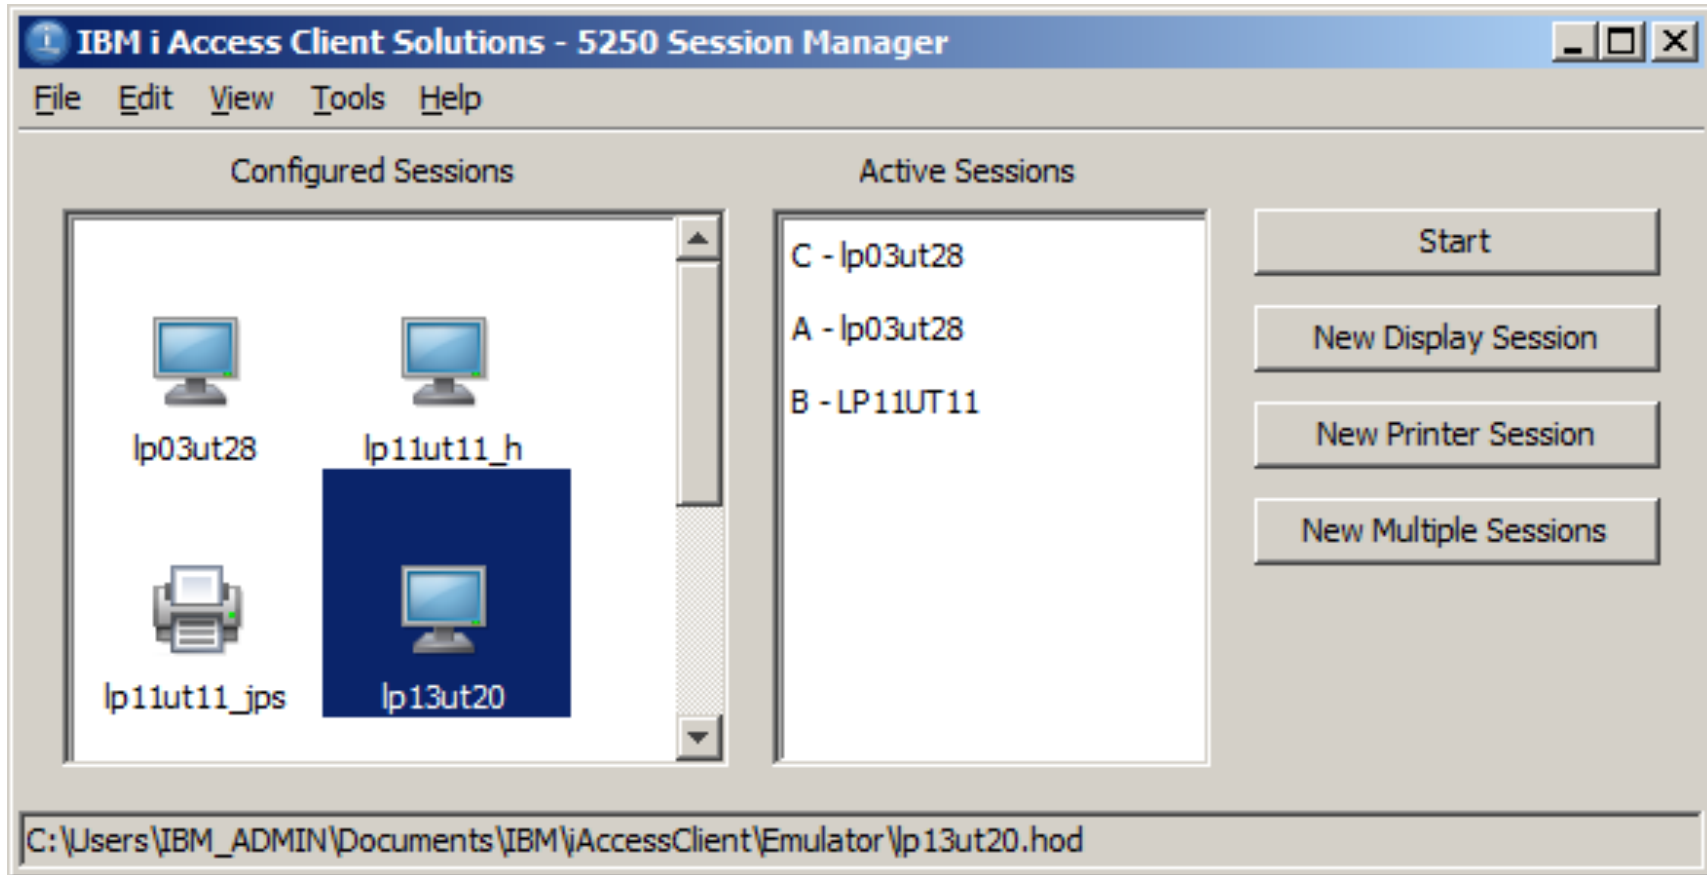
IBM i Access Client Solutions - 5250 Session Manager

File Edit View Tools Help

Configured Sessions

lp03ut28
lp11ut11_h
lp11ut11_jps
lp13ut20

Active Sessions

C - lp03ut28
A - lp03ut28
B - LP11UT11

Start
New Display Session
New Printer Session
New Multiple Sessions

C:\Users\IBM_ADMIN\Documents\IBM\iAccessClient\Emulator\lp13ut20.hod